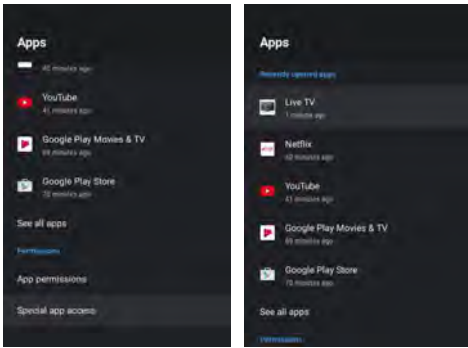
Apps

40 minutes ago

YouTube
41 minutes ago

Google Play Movies & TV
58 minutes ago

Google Play Store
60 minutes ago

See all apps

Permissions

App permissions

Special app access

Apps

Recently opened apps

Live TV
1 minute ago

Netflix
40 minutes ago

YouTube
41 minutes ago

Google Play Movies & TV
65 minutes ago

Google Play Store
75 minutes ago

See all apps

Permissions